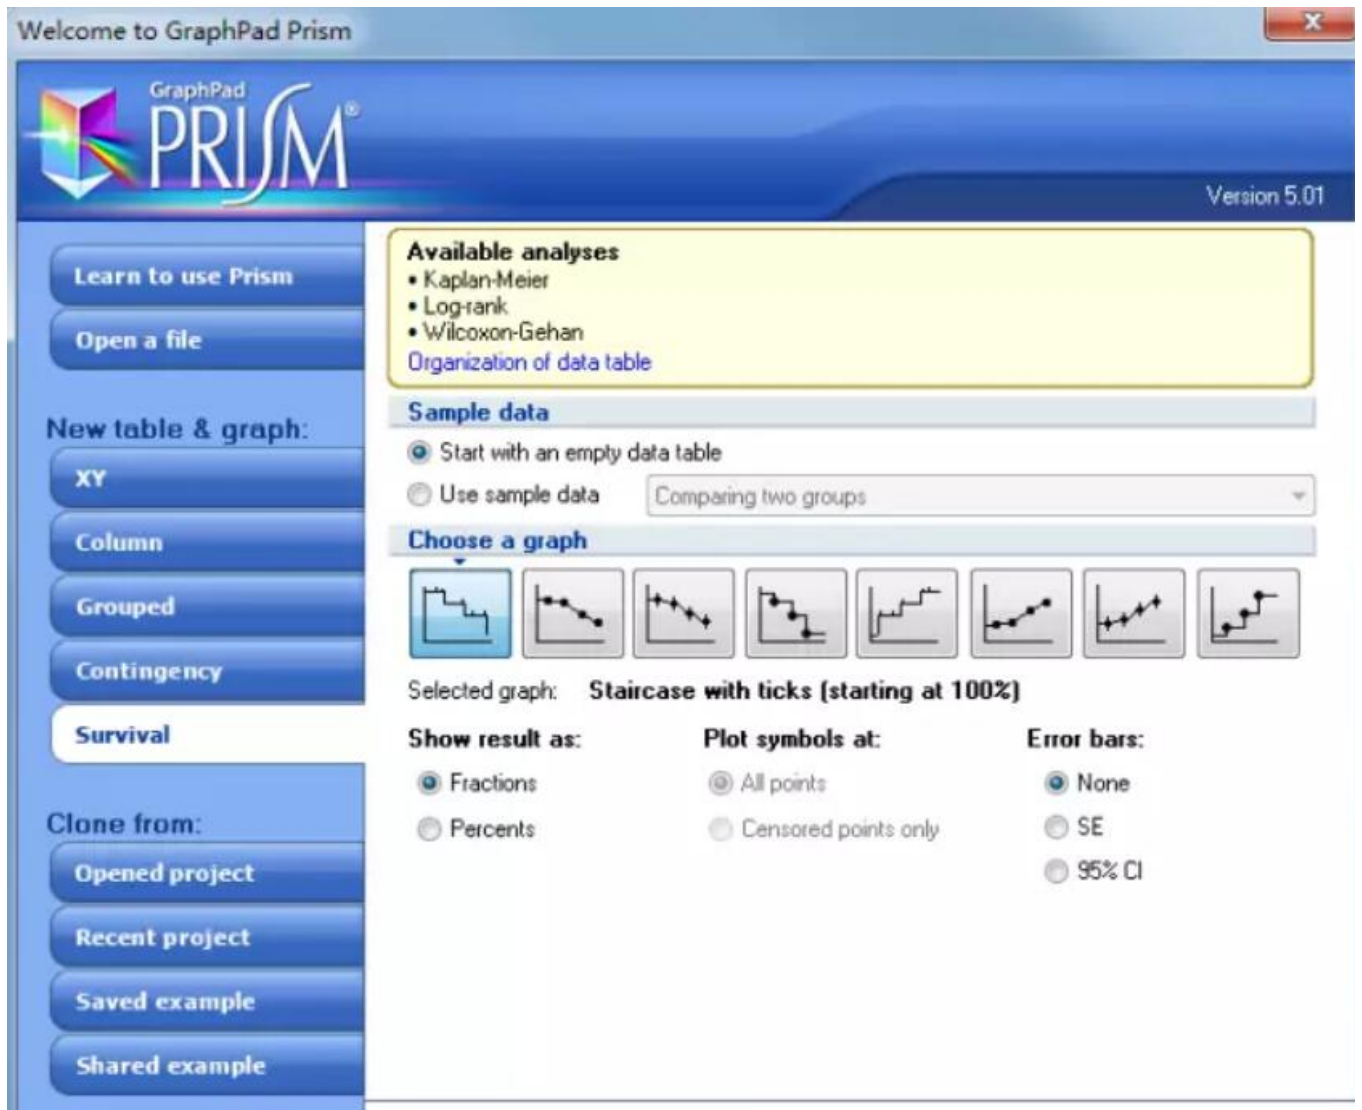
Welcome to GraphPad Prism

GraphPad PRISM®

Version 5.01

Learn to use Prism
Open a file

New table & graph:
XY
Column
Grouped
Contingency
Survival

Clone from:
Opened project
Recent project
Saved example
Shared example

Available analyses
• Kaplan-Meier
• Log-rank
• Wilcoxon-Gehan
Organization of data table

Sample data
Start with an empty data table
Use sample data
Comparing two groups

Choose a graph

Selected graph: Staircase with ticks (starting at 100%)

Show result as:
Fractions
Percents

Plot symbols at:
All points
Censored points only

Error bars:
None
SE
95% CI